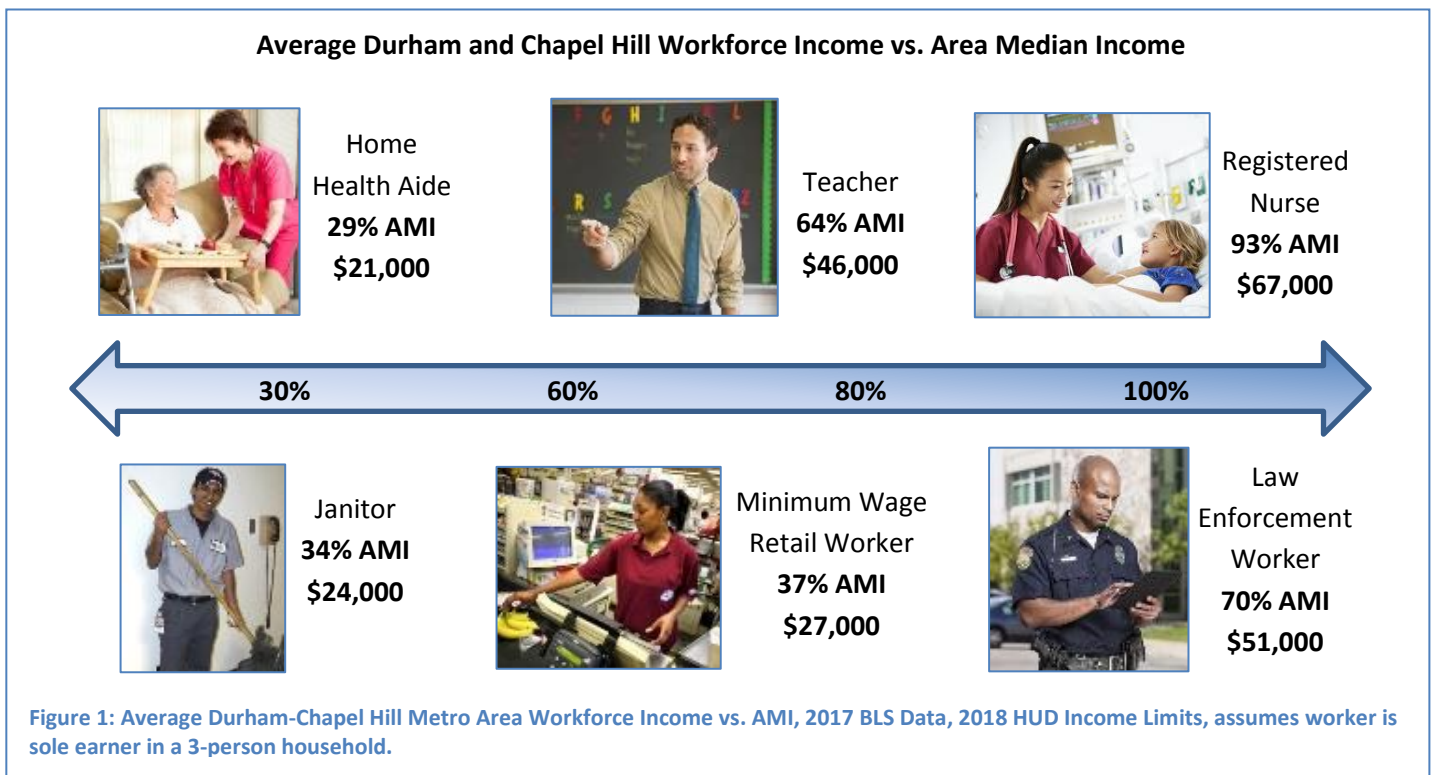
Average Durham and Chapel Hill Workforce Income vs. Area Median Income

Home Health Aide
29% AMI
$21,000

Teacher
64% AMI
$46,000

Registered Nurse
93% AMI
$67,000

30%
60%
80%
100%

Janitor
34% AMI
$24,000

Minimum Wage Retail Worker
37% AMI
$27,000

Law Enforcement Worker
70% AMI
$51,000

Figure 1: Average Durham-Chapel Hill Metro Area Workforce Income vs. AMI, 2017 BLS Data, 2018 HUD Income Limits, assumes worker is sole earner in a 3-person household.